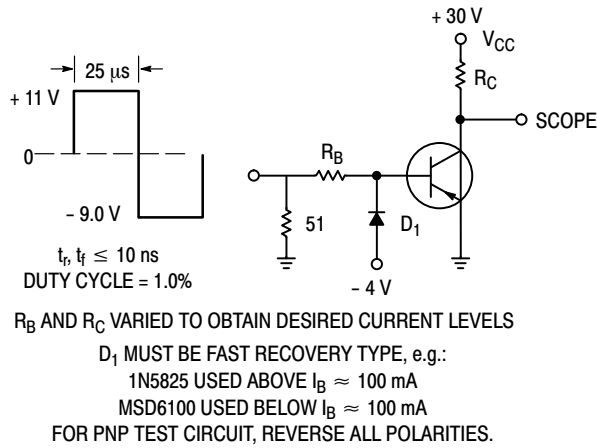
25 μs

+ 11 V

0

– 9.0 V

$t_r$, $t_f$ ≤ 10 ns
DUTY CYCLE = 1.0%

+ 30 V

$V_{CC}$

$R_C$

SCOPE

$R_B$

51

$D_1$

– 4 V

$R_B$ AND $R_C$ VARIED TO OBTAIN DESIRED CURRENT LEVELS
$D_1$ MUST BE FAST RECOVERY TYPE, e.g.:
1N5825 USED ABOVE $I_B \approx$ 100 mA
MSD6100 USED BELOW $I_B \approx$ 100 mA
FOR PNP TEST CIRCUIT, REVERSE ALL POLARITIES.